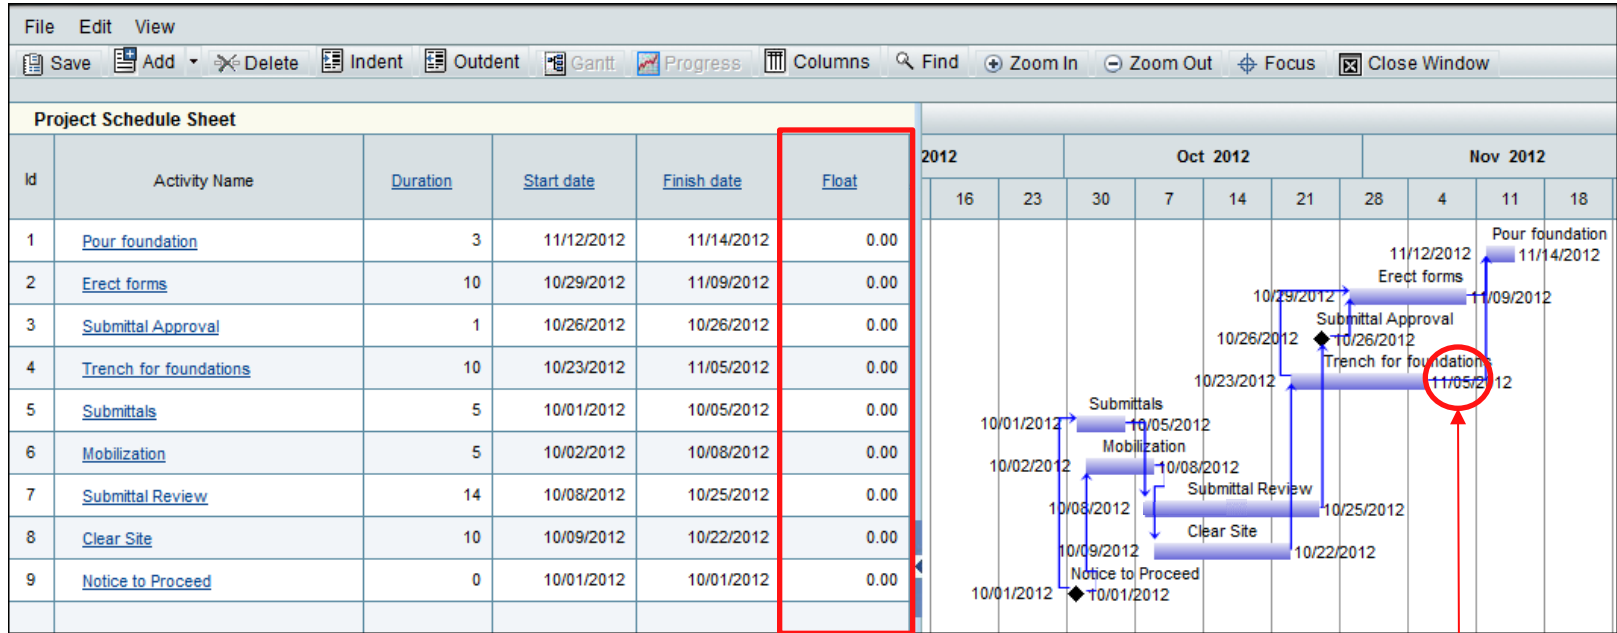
File Edit View

Save Add Delete Indent Outdent Gantt Progress Columns Find Zoom In Zoom Out Focus Close Window

Project Schedule Sheet

| Id | Activity Name | Duration | Start date | Finish date | Float |
|---|---|---|---|---|---|
| 1 | Pour foundation | 3 | 11/12/2012 | 11/14/2012 | 0.00 |
| 2 | Erect forms | 10 | 10/29/2012 | 11/09/2012 | 0.00 |
| 3 | Submittal Approval | 1 | 10/26/2012 | 10/26/2012 | 0.00 |
| 4 | Trench for foundations | 10 | 10/23/2012 | 11/05/2012 | 0.00 |
| 5 | Submittals | 5 | 10/01/2012 | 10/05/2012 | 0.00 |
| 6 | Mobilization | 5 | 10/02/2012 | 10/08/2012 | 0.00 |
| 7 | Submittal Review | 14 | 10/08/2012 | 10/25/2012 | 0.00 |
| 8 | Clear Site | 10 | 10/09/2012 | 10/22/2012 | 0.00 |
| 9 | Notice to Proceed | 0 | 10/01/2012 | 10/01/2012 | 0.00 |

2012 Oct 2012 Nov 2012
16 23 30 7 14 21 28 4 11 18

Pour foundation
11/12/2012 11/14/2012
Erect forms
10/29/2012 11/09/2012
Submittal Approval
10/26/2012 10/26/2012
Trench for foundations
10/23/2012 11/05/2012
Submittals
10/01/2012 10/05/2012
Mobilization
10/02/2012 10/08/2012
Submittal Review
10/08/2012 10/25/2012
Clear Site
10/09/2012 10/22/2012
Notice to Proceed
10/01/2012 10/01/2012